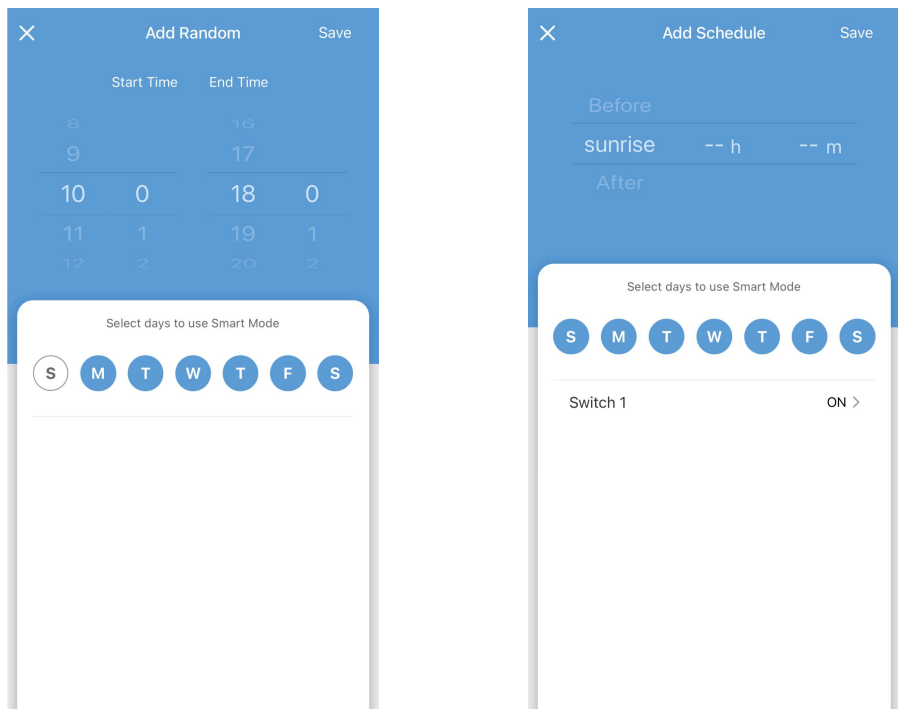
Add Random

Save

Start Time

End Time

8
9
10
11
12

0
1
2

16
17
18
19
20

0
1
2

Select days to use Smart Mode

S M T W T F S

Add Schedule

Save

Before
sunrise
After

-- h

-- m

Select days to use Smart Mode

S M T W T F S

Switch 1

ON >